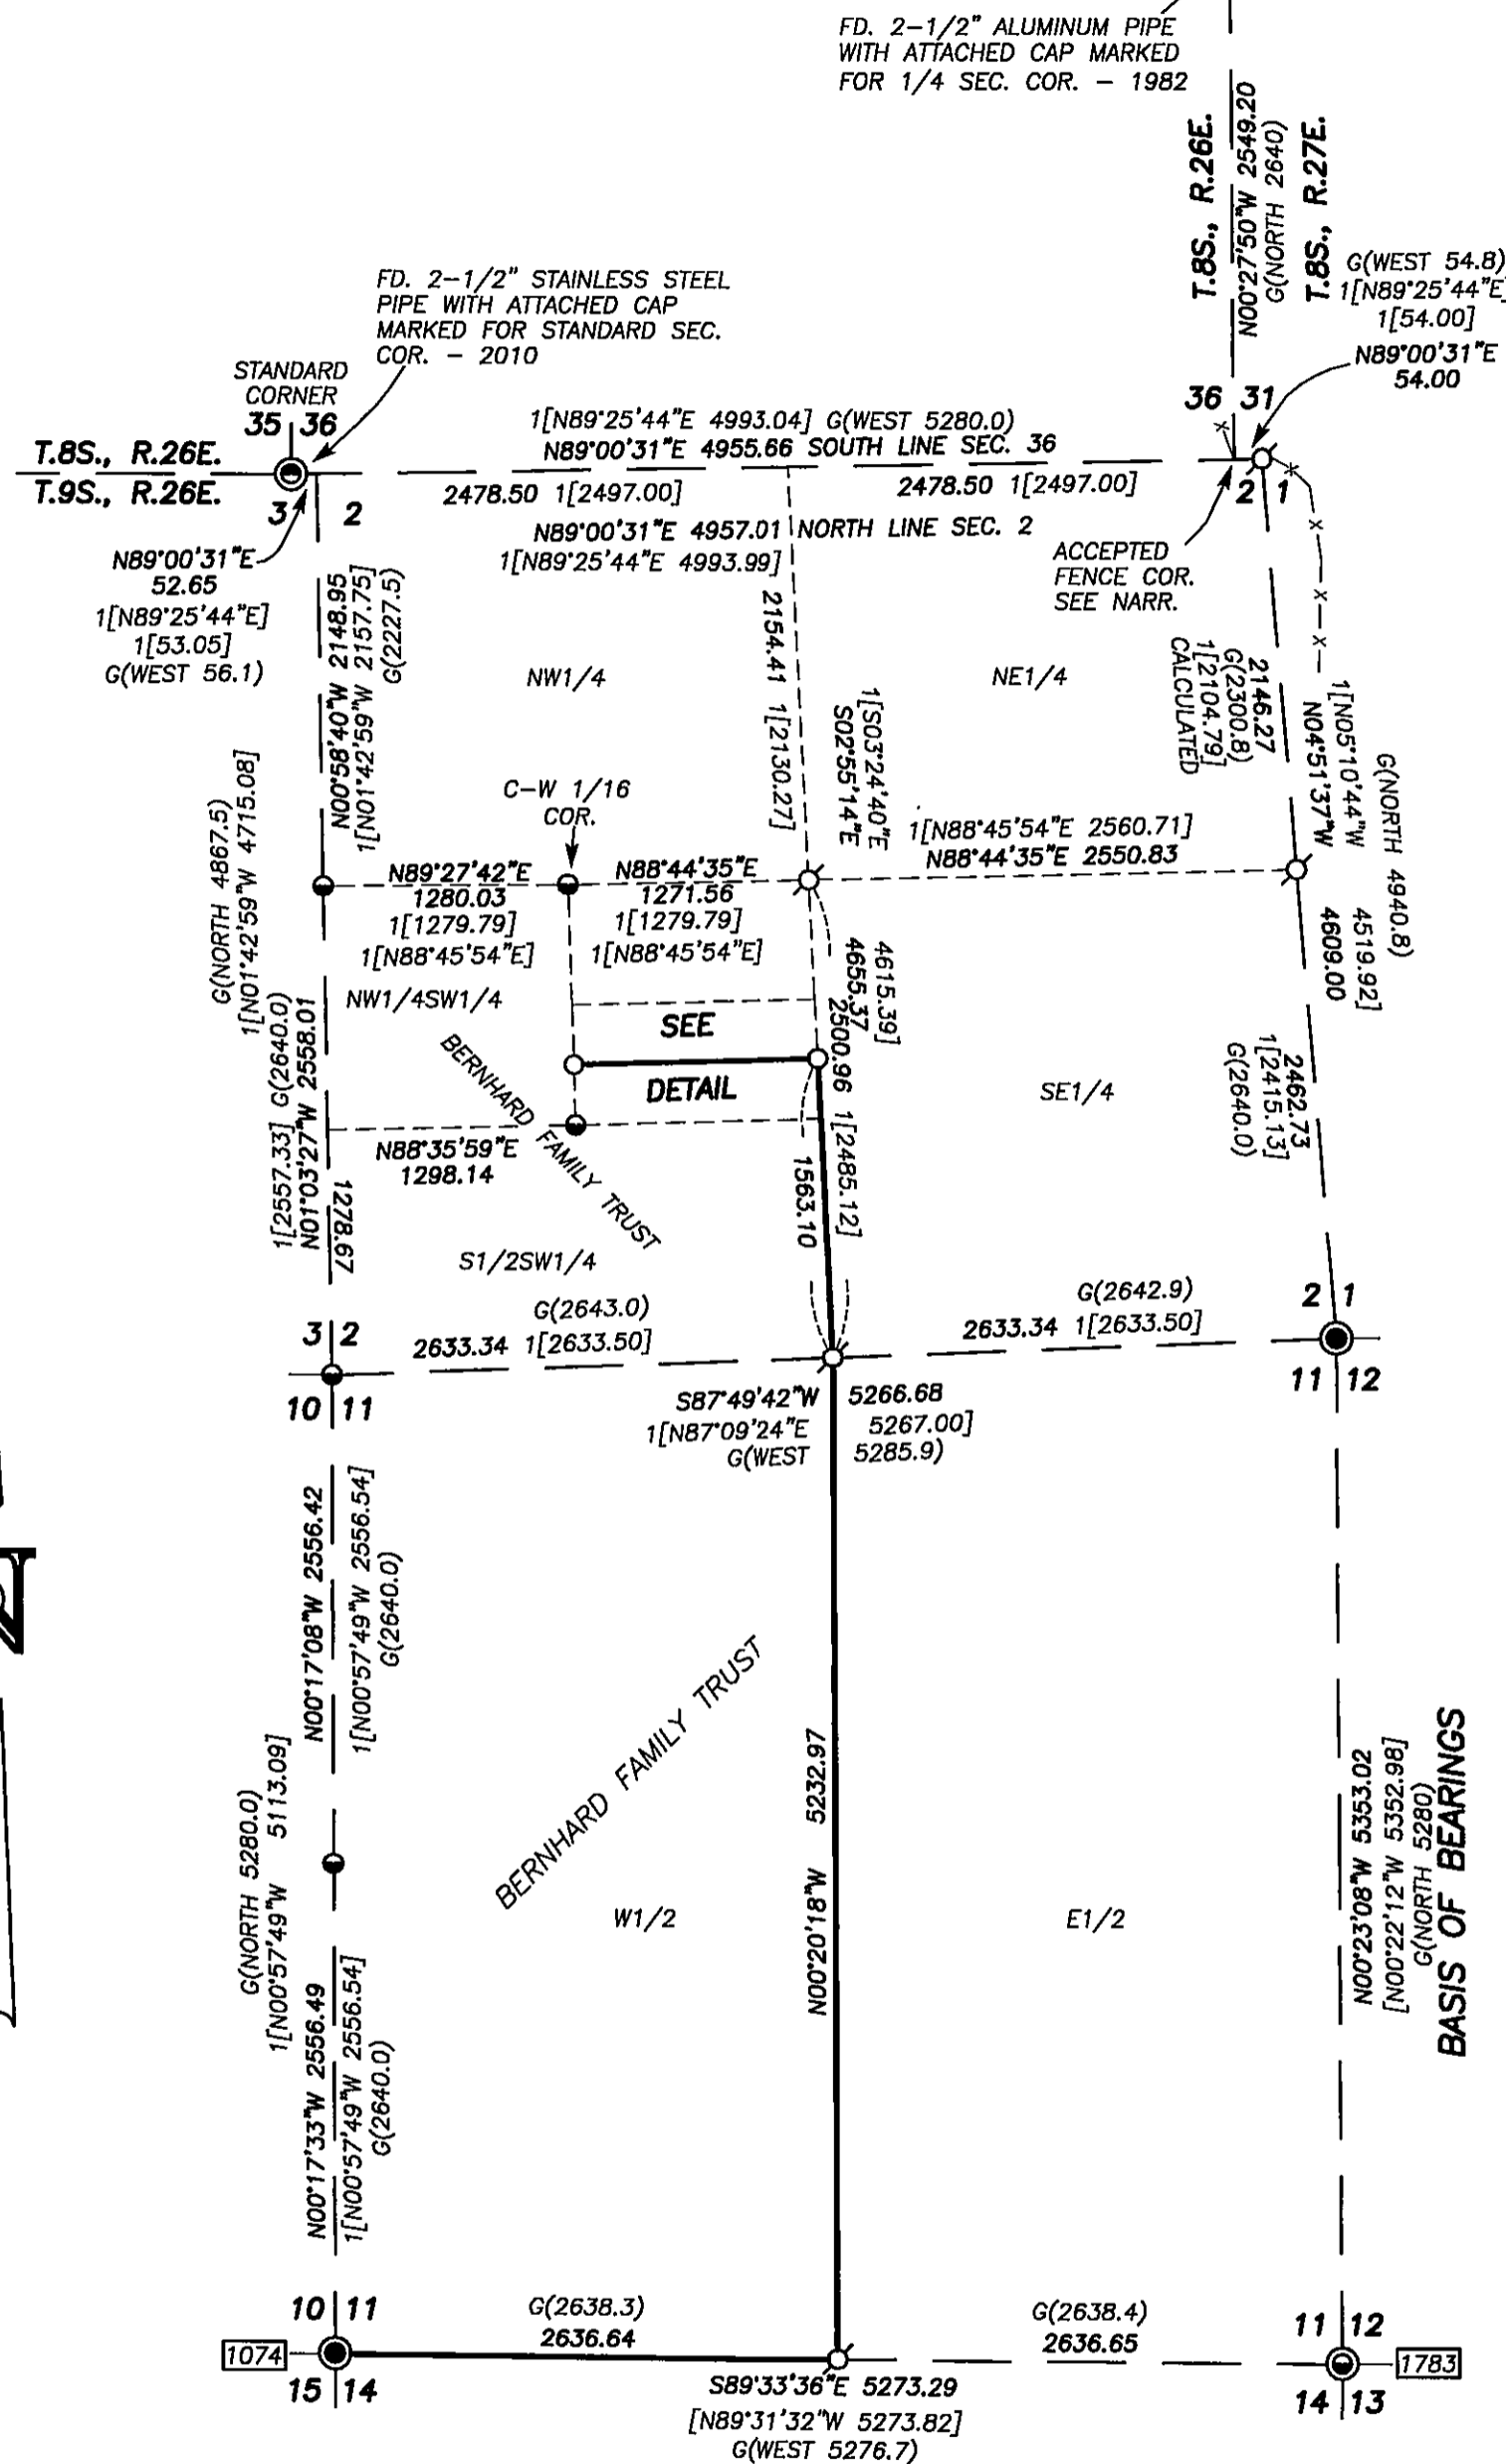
FD. 2-1/2" ALUMINUM PIPE WITH ATTACHED CAP MARKED FOR 1/4 SEC. COR. - 1982

T.8S., R.26E.
N00°27'50"W 2549.20
G(NORTH 2640)
T.8S., R.27E.
G(WEST 54.8)
1[N89°25'44"E
1[54.00]
N89°00'31"E
54.00

FD. 2-1/2" STAINLESS STEEL PIPE WITH ATTACHED CAP MARKED FOR STANDARD SEC. COR. - 2010

STANDARD CORNER
35 36
3 2
T.8S., R.26E.
T.9S., R.26E.
N89°00'31"E
52.65
1[N89°25'44"E]
1[53.05]
G(WEST 56.1)

1[N89°25'44"E 4993.04] G(WEST 5280.0)
N89°00'31"E 4955.66 SOUTH LINE SEC. 36
2478.50 1[2497.00]
2478.50 1[2497.00]
N89°00'31"E 4957.01 NORTH LINE SEC. 2
1[N89°25'44"E 4993.99]

36 31
2 1
ACCEPTED FENCE COR. SEE NARR.

N00°58'40"W 2148.95
1[N01°42'59"W 2157.75]
G(2227.5)
NW1/4
2154.41 1[2130.27]
1[S03°24'40"E
S02°55'14"E
NE1/4
2146.27
G(2300.8)
1[2104.79]
CALCULATED
1[N05°10'44"W
N04°51'37"W
G(NORTH 4940.8)

G(NORTH 4867.5)
1[N01°42'59"W 4715.08]
C-W 1/16 COR.
1[N88°45'54"E 2560.71]
N88°44'35"E 2550.83
N89°27'42"E
1280.03
1[1279.79]
1[N88°45'54"E]
N88°44'35"E
1271.56
1[1279.79]
1[N88°45'54"E]
4609.00
4519.92]
4615.39]
4655.37
2500.96 1[2485.12]
NW1/4SW1/4
SEE
DETAIL
SE1/4
G(2640.0)
N01°03'27"W 2558.01
1[2557.33]
1278.67
BERNHARD FAMILY TRUST
N88°35'59"E
1298.14
1563.10
2462.73
1[2415.13]
G(2640.0)
S1/2SW1/4

3 2
10 11
G(2643.0)
2633.34 1[2633.50]
G(2642.9)
2633.34 1[2633.50]
2 1
11 12
S87°49'42"W 5266.68
1[N87°09'24"E 5267.00]
G(WEST 5285.9)

N00°17'08"W 2556.42
1[N00°57'49"W 2556.54]
G(2640.0)
G(NORTH 5280.0)
N00°57'49"W 5113.09
BERNHARD FAMILY TRUST
N00°20'18"W 5232.97
W1/2
E1/2
N00°23'08"W 5353.02
[N00°22'12"W 5352.98]
G(NORTH 5280)
BASIS OF BEARINGS
1[N00°57'49"W 2556.49
N00°17'33"W 2556.49
1[N00°57'49"W 2556.54]
G(2640.0)

10 11
15 14
1074
G(2638.3)
2636.64
G(2638.4)
2636.65
11 12
14 13
1783
S89°33'36"E 5273.29
[N89°31'32"W 5273.82]
G(WEST 5276.7)